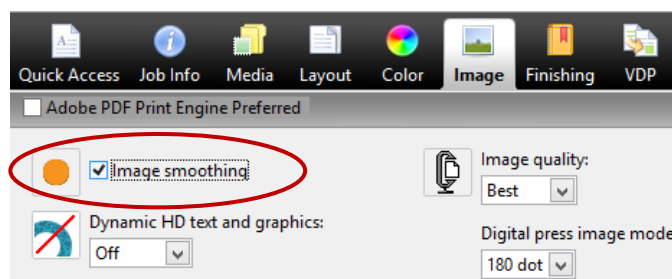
Quick Access Job Info Media Layout Color Image Finishing VDP

Adobe PDF Print Engine Preferred

Image smoothing

Image quality:
Best

Dynamic HD text and graphics:
Off

Digital press image mode
180 dot